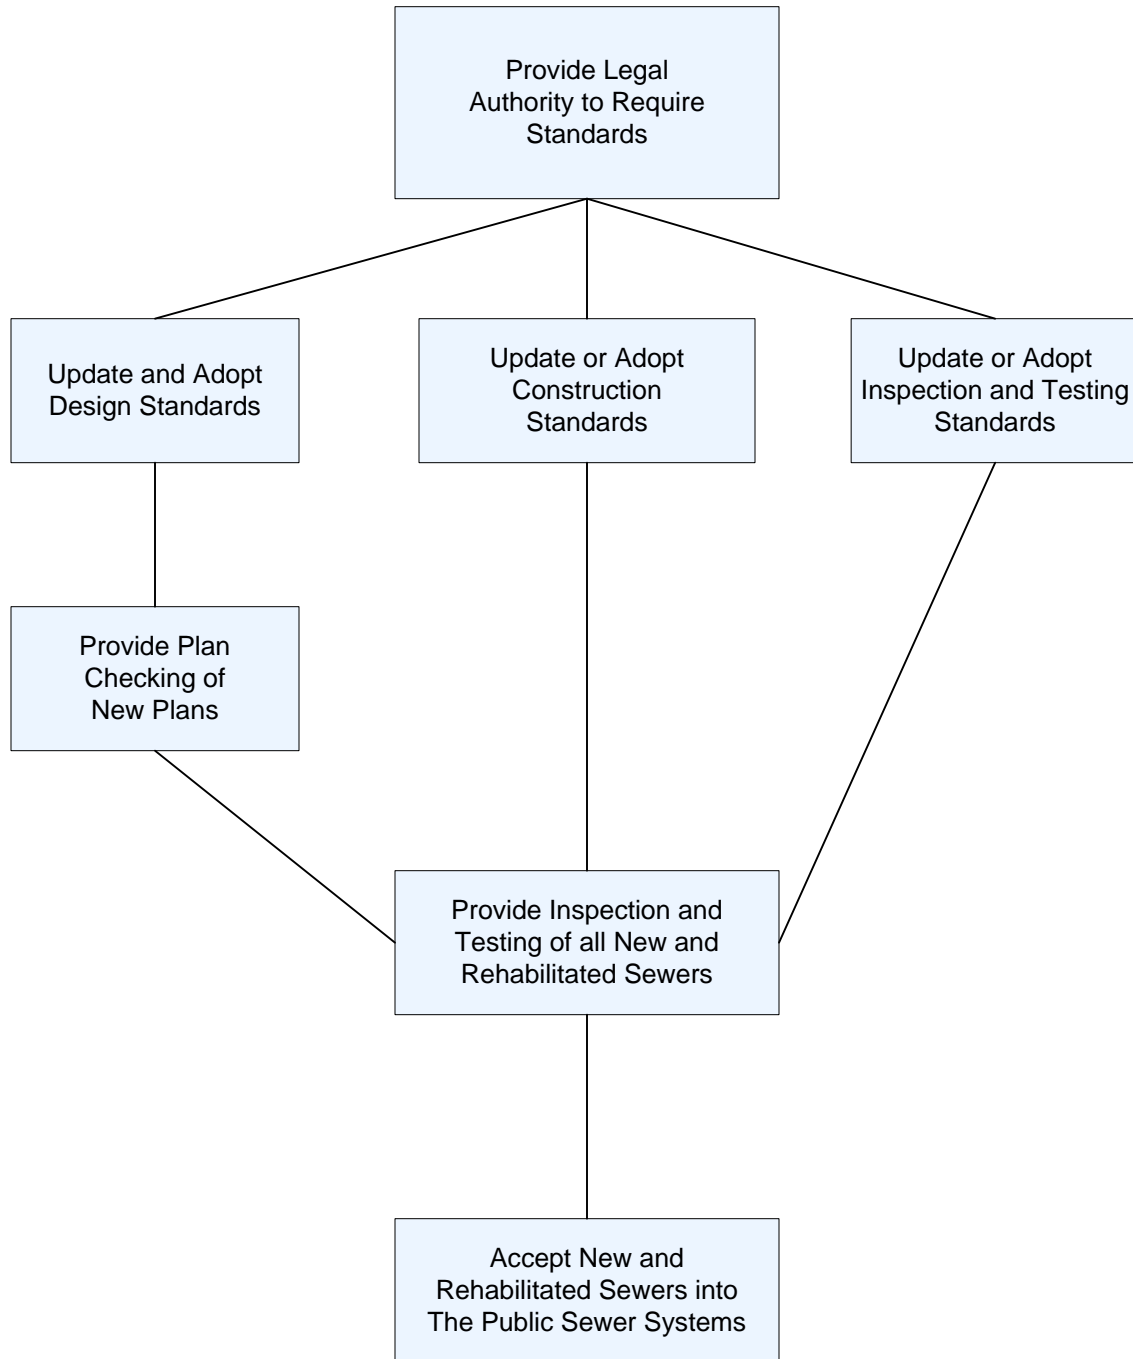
Provide Legal Authority to Require Standards

Update and Adopt Design Standards

Update or Adopt Construction Standards

Update or Adopt Inspection and Testing Standards

Provide Plan Checking of New Plans

Provide Inspection and Testing of all New and Rehabilitated Sewers

Accept New and Rehabilitated Sewers into The Public Sewer Systems